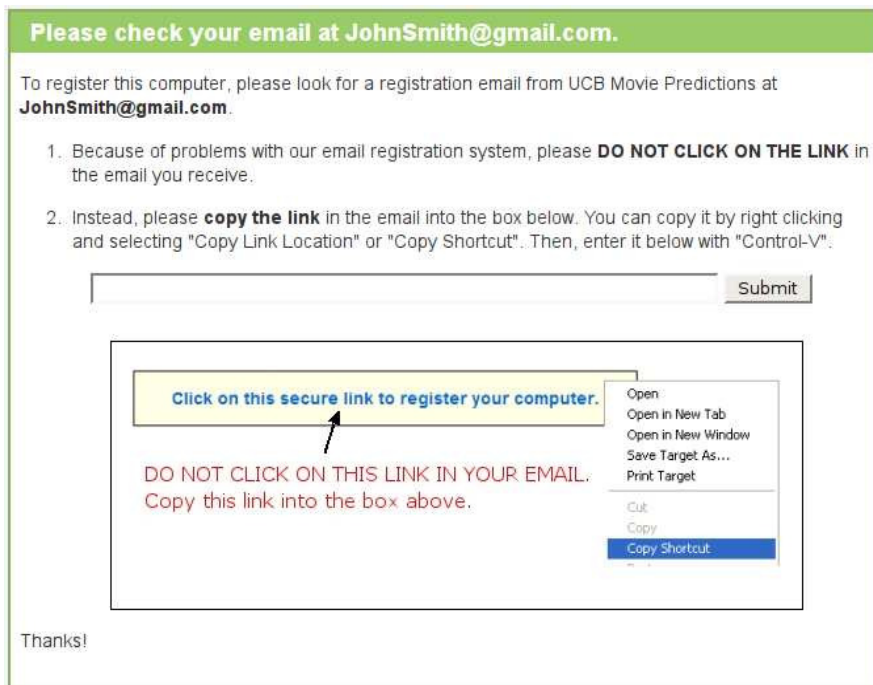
Please check your email at JohnSmith@gmail.com.

To register this computer, please look for a registration email from UCB Movie Predictions at **JohnSmith@gmail.com**.

1. Because of problems with our email registration system, please **DO NOT CLICK ON THE LINK** in the email you receive.

2. Instead, please **copy the link** in the email into the box below. You can copy it by right clicking and selecting "Copy Link Location" or "Copy Shortcut". Then, enter it below with "Control-V".

Submit

Click on this secure link to register your computer.

Open
Open in New Tab
Open in New Window
Save Target As...
Print Target
Cut
Copy
Copy Shortcut

DO NOT CLICK ON THIS LINK IN YOUR EMAIL.
Copy this link into the box above.

Thanks!